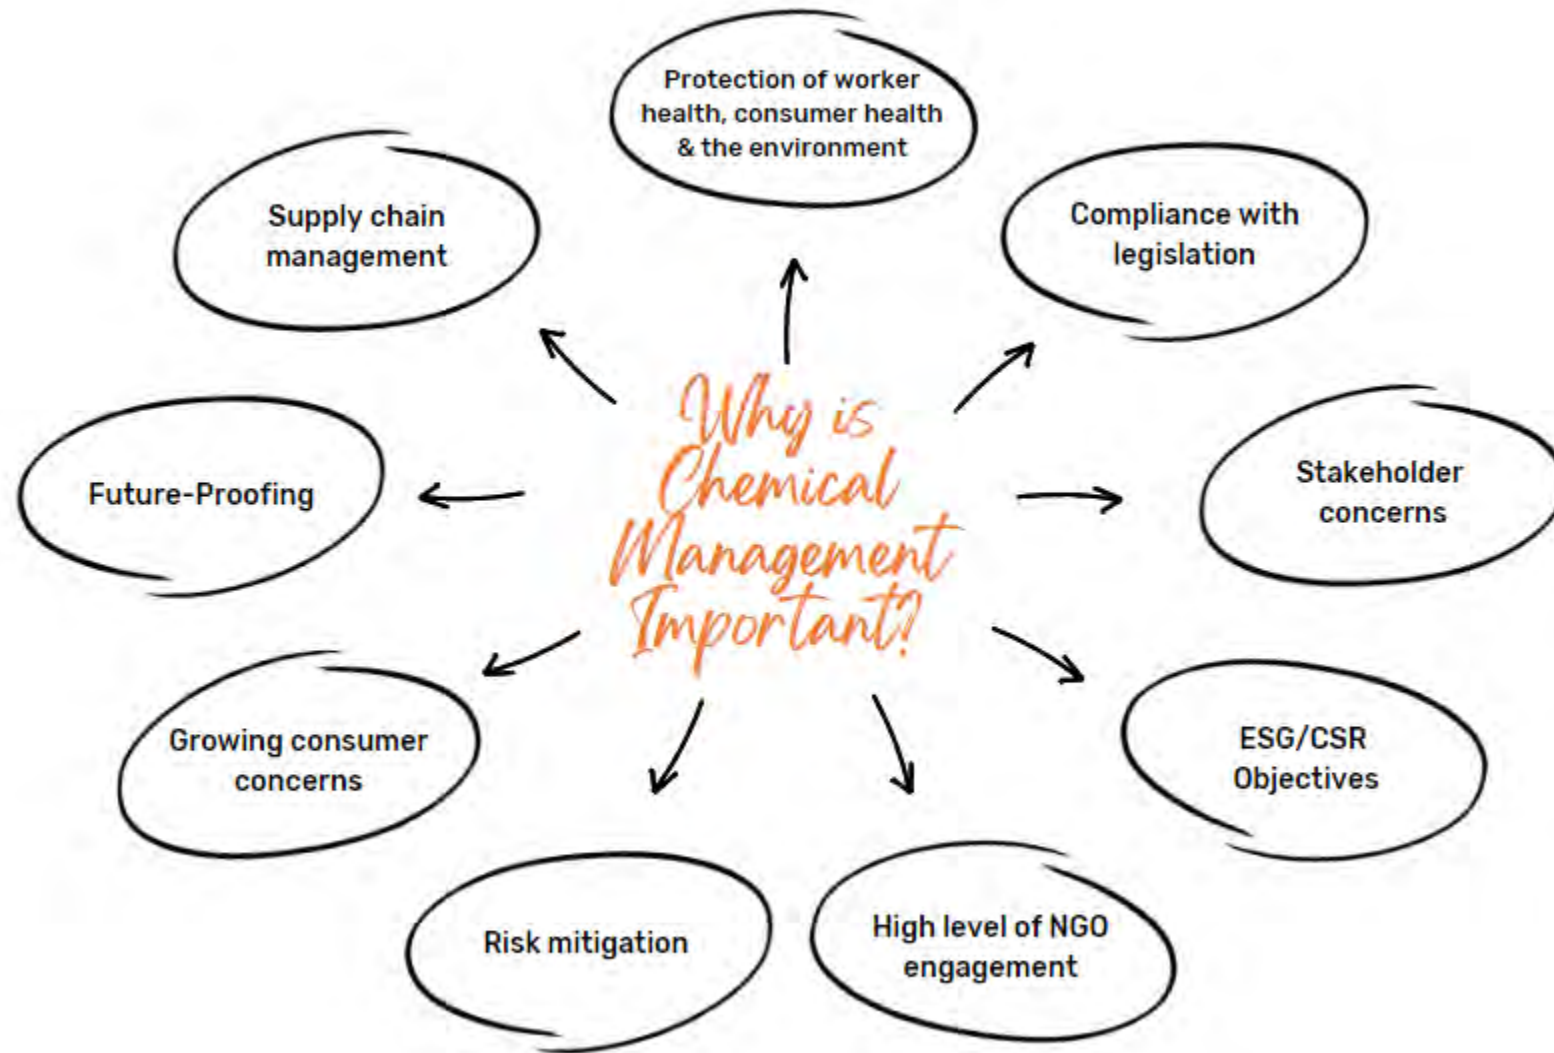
Why is Chemical Management Important?

Protection of worker health, consumer health & the environment

Compliance with legislation

Stakeholder concerns

ESG/CSR Objectives

High level of NGO engagement

Risk mitigation

Growing consumer concerns

Future-Proofing

Supply chain management